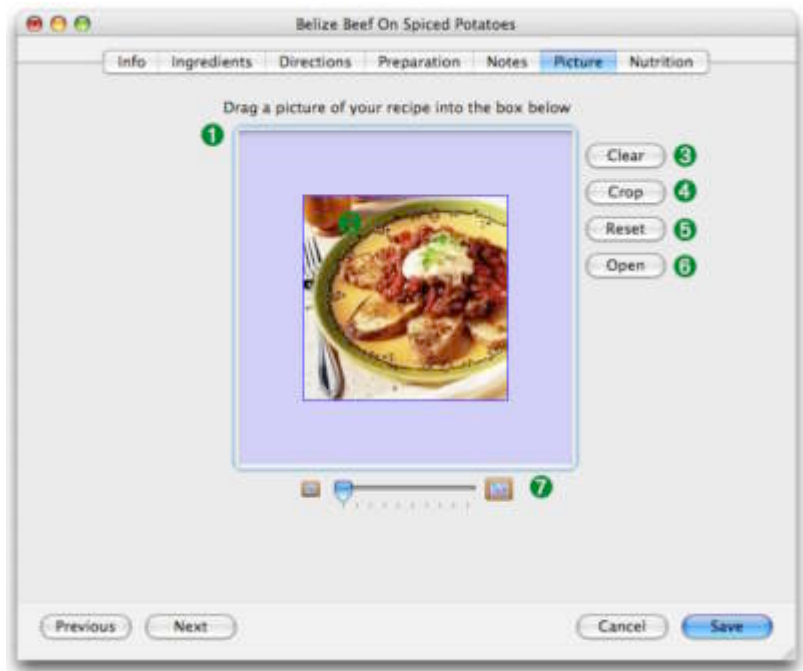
Belize Beef On Spiced Potatoes

Info | Ingredients | Directions | Preparation | Notes | Picture | Nutrition

Drag a picture of your recipe into the box below

1

2

Clear 3

Crop 4

Reset 5

Open 6

7

Previous

Next

Cancel

Save